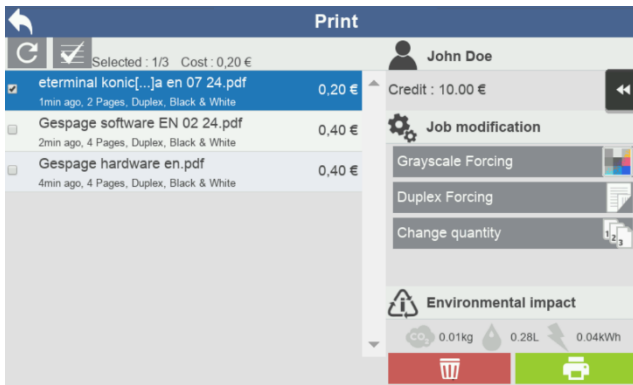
Print

Selected : 1/3 Cost : 0,20 €

eterminal konic[...]a en 07 24.pdf
1min ago, 2 Pages, Duplex, Black & White
0,20 €

Gespage software EN 02 24.pdf
2min ago, 4 Pages, Duplex, Black & White
0,40 €

Gespage hardware en.pdf
4min ago, 4 Pages, Duplex, Black & White
0,40 €

John Doe

Credit : 10.00 €

Job modification

Grayscale Forcing

Duplex Forcing

Change quantity

Environmental impact

$CO_2$ 0.01kg 0.28L 0.04kWh